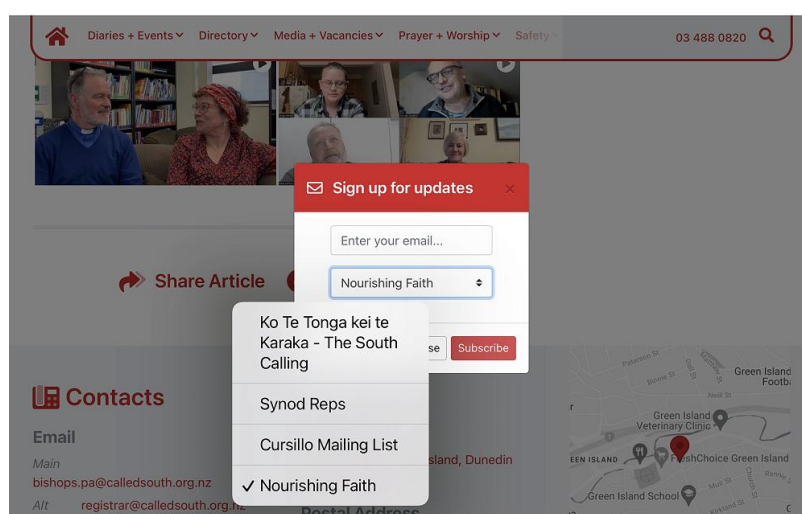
Diaries + Events Directory Media + Vacancies Prayer + Worship Safety

03 488 0820

Sign up for updates

×

Enter your email...

Nourishing Faith

Share Article

Ko Te Tonga kei te Karaka - The South Calling

Synod Reps

Cursillo Mailing List

✓ Nourishing Faith

se

Subscribe

Contacts

Email

Main

bishops.pa@calledsouth.org.nz

Alt

registrar@calledsouth.org.nz

sland, Dunedin

Postal Address

Green Island Footb

Green Island Veterinary Clinic

EEN ISLAND

FreshChoice Green Island

Green Island School

Paterson St

Neill St

Kirkland St